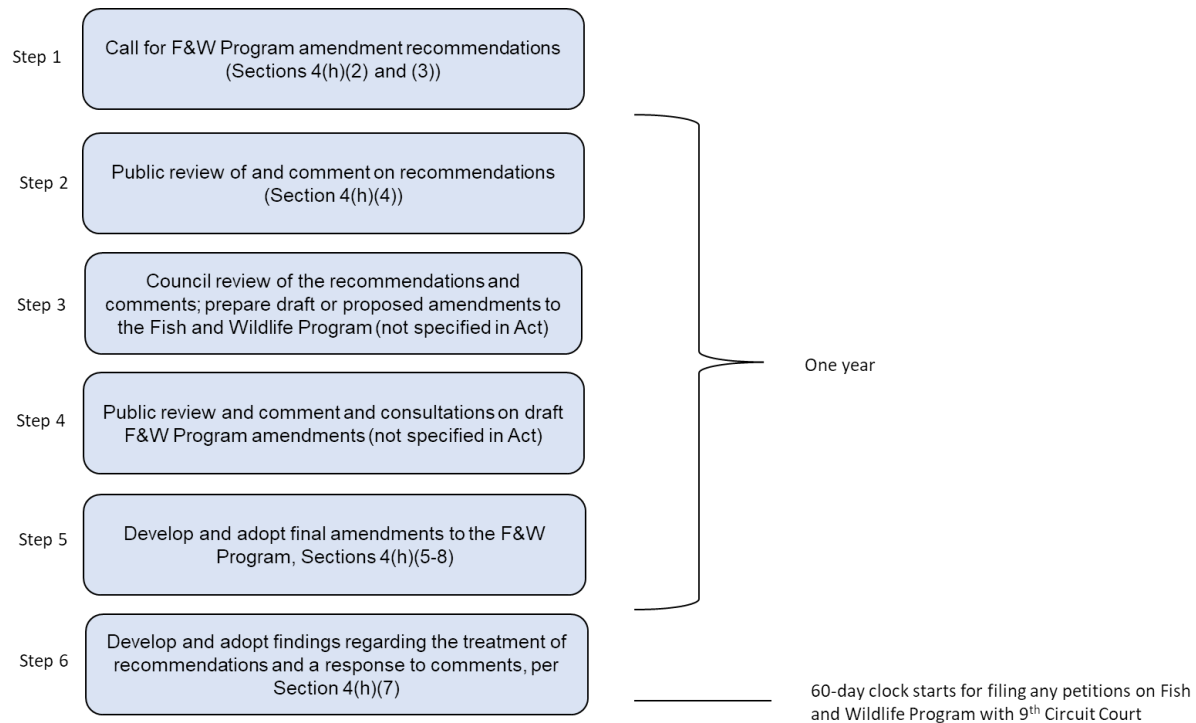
Step 1

Call for F&W Program amendment recommendations (Sections 4(h)(2) and (3))

Step 2

Public review of and comment on recommendations (Section 4(h)(4))

Step 3

Council review of the recommendations and comments; prepare draft or proposed amendments to the Fish and Wildlife Program (not specified in Act)

Step 4

Public review and comment and consultations on draft F&W Program amendments (not specified in Act)

Step 5

Develop and adopt final amendments to the F&W Program, Sections 4(h)(5-8)

One year

Step 6

Develop and adopt findings regarding the treatment of recommendations and a response to comments, per Section 4(h)(7)

60-day clock starts for filing any petitions on Fish and Wildlife Program with 9$^{th}$ Circuit Court